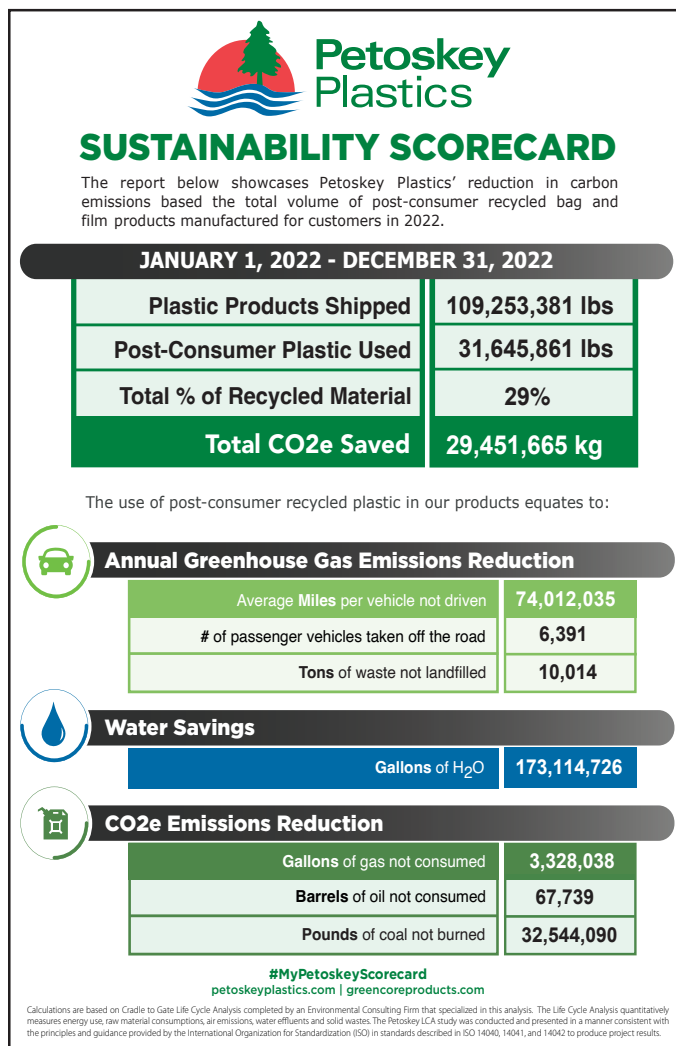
Petoskey Plastics

SUSTAINABILITY SCORECARD

The report below showcases Petoskey Plastics' reduction in carbon emissions based the total volume of post-consumer recycled bag and film products manufactured for customers in 2022.

JANUARY 1, 2022 - DECEMBER 31, 2022

| | |
|---|---|
| Plastic Products Shipped | 109,253,381 lbs |
| Post-Consumer Plastic Used | 31,645,861 lbs |
| Total % of Recycled Material | 29% |
| Total CO2e Saved | 29,451,665 kg |

The use of post-consumer recycled plastic in our products equates to:

Annual Greenhouse Gas Emissions Reduction

| | |
|---|---|
| Average Miles per vehicle not driven | 74,012,035 |
| # of passenger vehicles taken off the road | 6,391 |
| Tons of waste not landfilled | 10,014 |

Water Savings

| | |
|---|---|
| Gallons of $H_2O$ | 173,114,726 |

CO2e Emissions Reduction

| | |
|---|---|
| Gallons of gas not consumed | 3,328,038 |
| Barrels of oil not consumed | 67,739 |
| Pounds of coal not burned | 32,544,090 |

#MyPetoskeyScorecard
petoskeyplastics.com | greencoreproducts.com

Calculations are based on Cradle to Gate Life Cycle Analysis completed by an Environmental Consulting Firm that specialized in this analysis. The Life Cycle Analysis quantitatively measures energy use, raw material consumptions, air emissions, water effluents and solid wastes. The Petoskey LCA study was conducted and presented in a manner consistent with the principles and guidance provided by the International Organization for Standardization (ISO) in standards described in ISO 14040, 14041, and 14042 to produce project results.